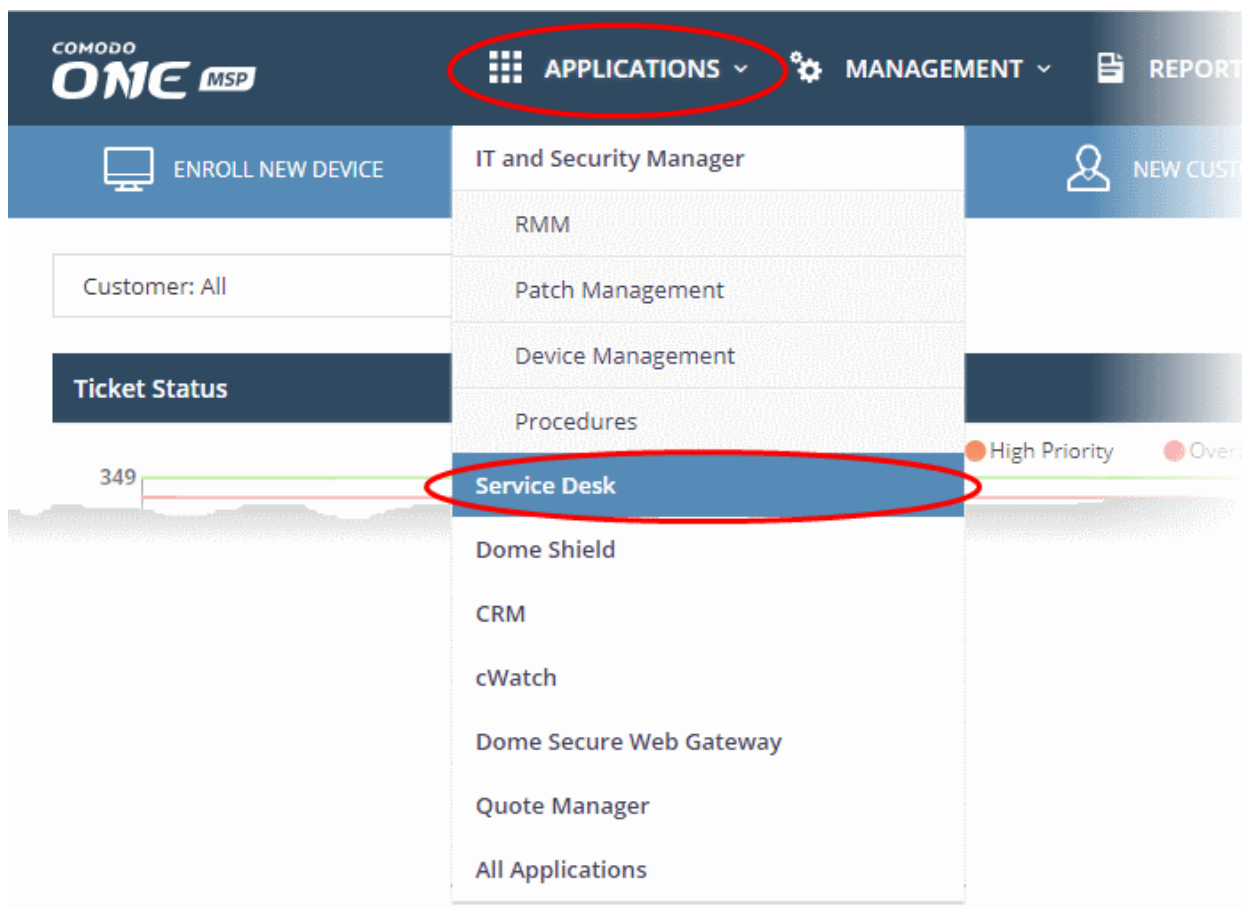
COMODO ONE MSP

APPLICATIONS MANAGEMENT REPORT

ENROLL NEW DEVICE

NEW CUST

Customer: All

Ticket Status

349

High Priority Over

IT and Security Manager

RMM

Patch Management

Device Management

Procedures

Service Desk

Dome Shield

CRM

cWatch

Dome Secure Web Gateway

Quote Manager

All Applications